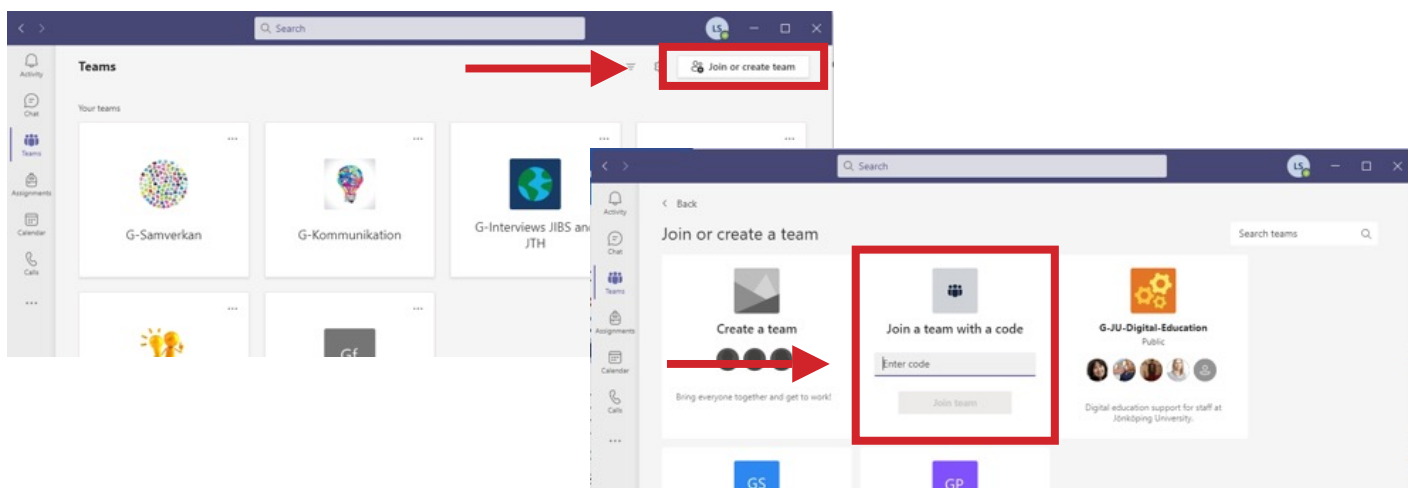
Search

LS

Activity

Chat

Teams

Assignments

Calendar

Calls

...

Teams

Join or create team

Your teams

...

G-Samverkan

...

G-Kommunikation

...

G-Interviews JIBS and JTH

...

...

...

Gf

Search

LS

Activity

Chat

Teams

Assignments

Calendar

Calls

...

< Back

Join or create a team

Search teams

Create a team

Bring everyone together and get to work!

Join a team with a code

Enter code

Join team

G-JU-Digital-Education

Public

Digital education support for staff at Jönköping University.

GS

GP